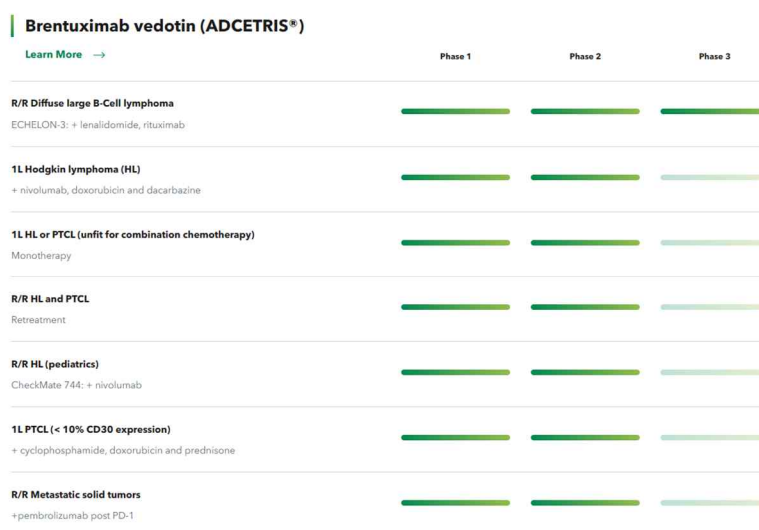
Brentuximab vedotin (ADCETRIS®)

Learn More →

Phase 1 Phase 2 Phase 3

R/R Diffuse large B-Cell lymphoma
ECHELON-3: + lenalidomide, rituximab

1L Hodgkin lymphoma (HL)
+ nivolumab, doxorubicin and dacarbazine

1L HL or PTCL (unfit for combination chemotherapy)
Monotherapy

R/R HL and PTCL
Retreatment

R/R HL (pediatrics)
CheckMate 744: + nivolumab

1L PTCL (< 10% CD30 expression)
+ cyclophosphamide, doxorubicin and prednisone

R/R Metastatic solid tumors
+pembrolizumab post PD-1